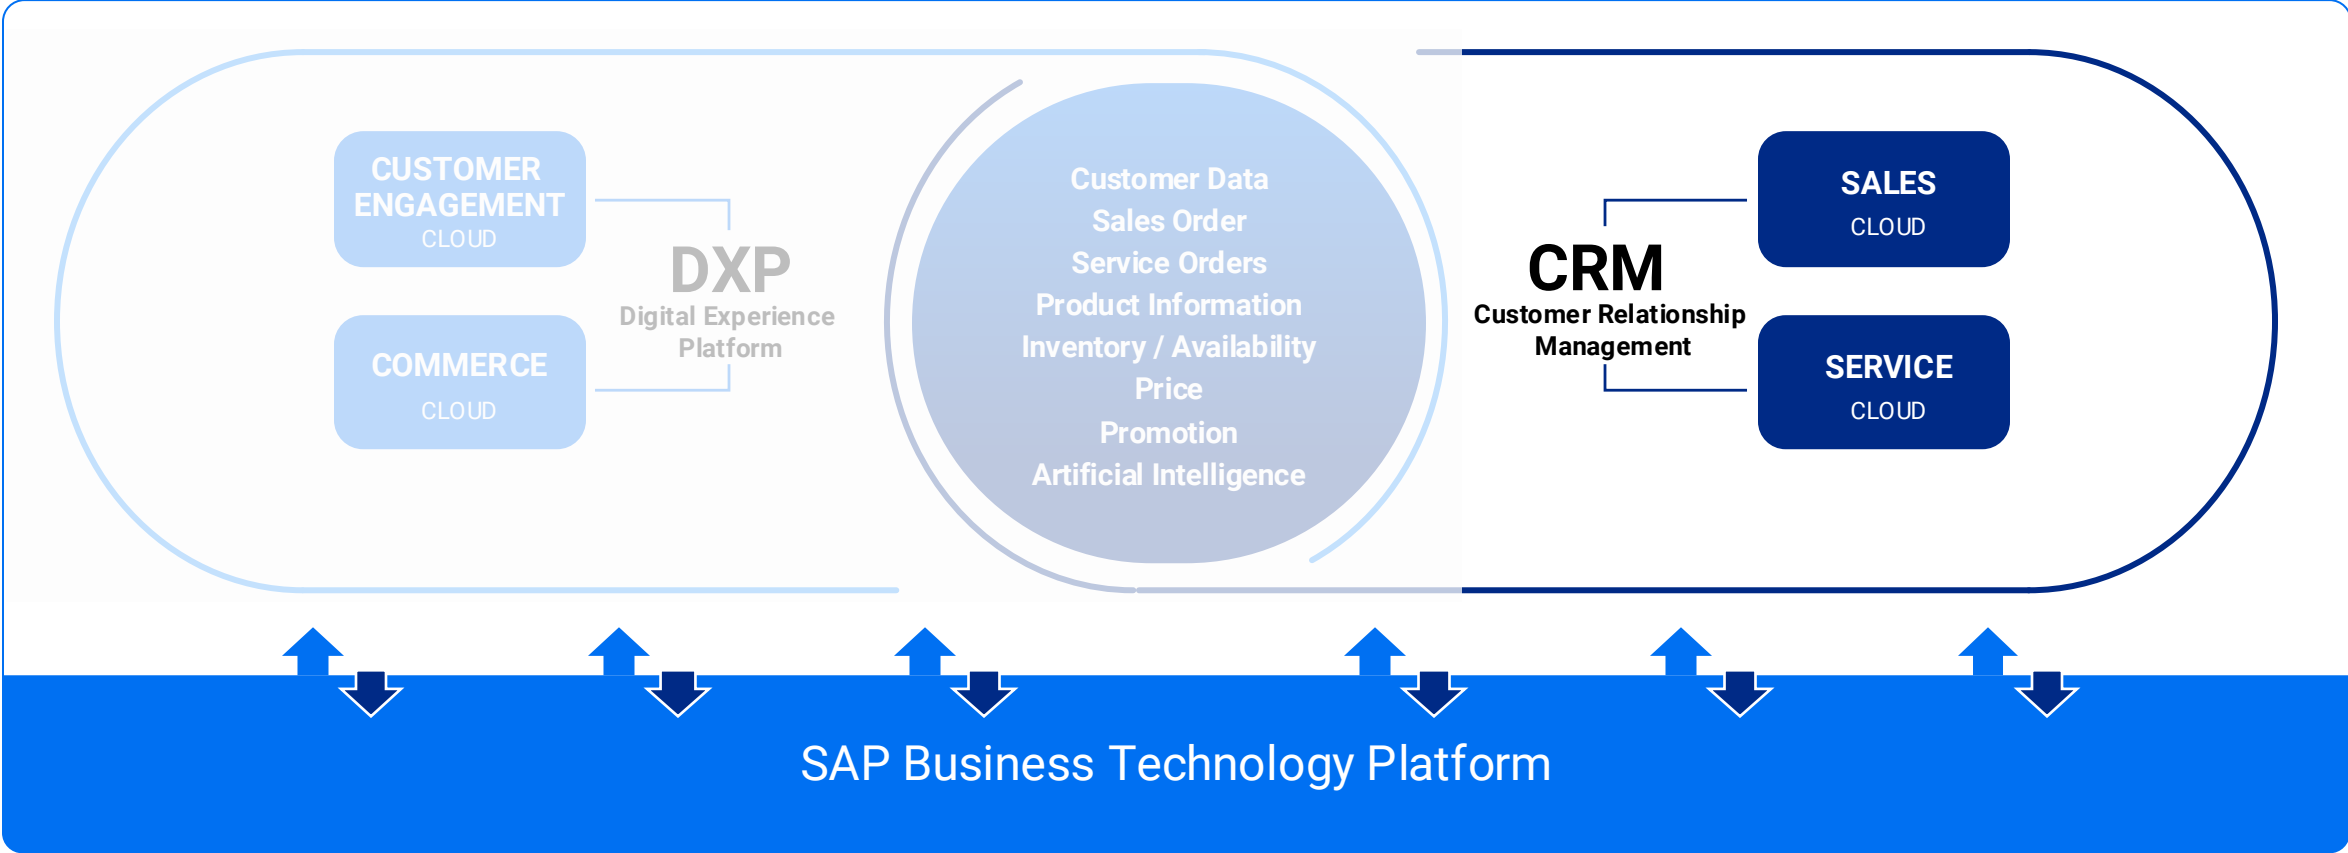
CUSTOMER ENGAGEMENT
CLOUD

COMMERCE
CLOUD

DXP
Digital Experience Platform

Customer Data
Sales Order
Service Orders
Product Information
Inventory / Availability
Price
Promotion
Artificial Intelligence

CRM
Customer Relationship Management

SALES
CLOUD

SERVICE
CLOUD

SAP Business Technology Platform